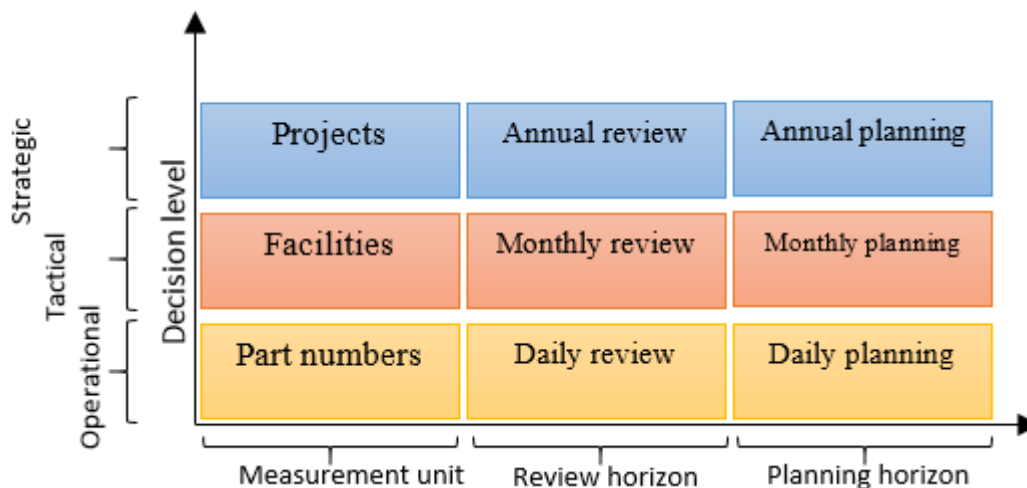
Strategic
Tactical
Operational
Decision level

| Projects | Annual review | Annual planning |
|---|---|---|
| Facilities | Monthly review | Monthly planning |
| Part numbers | Daily review | Daily planning |

Measurement unit
Review horizon
Planning horizon